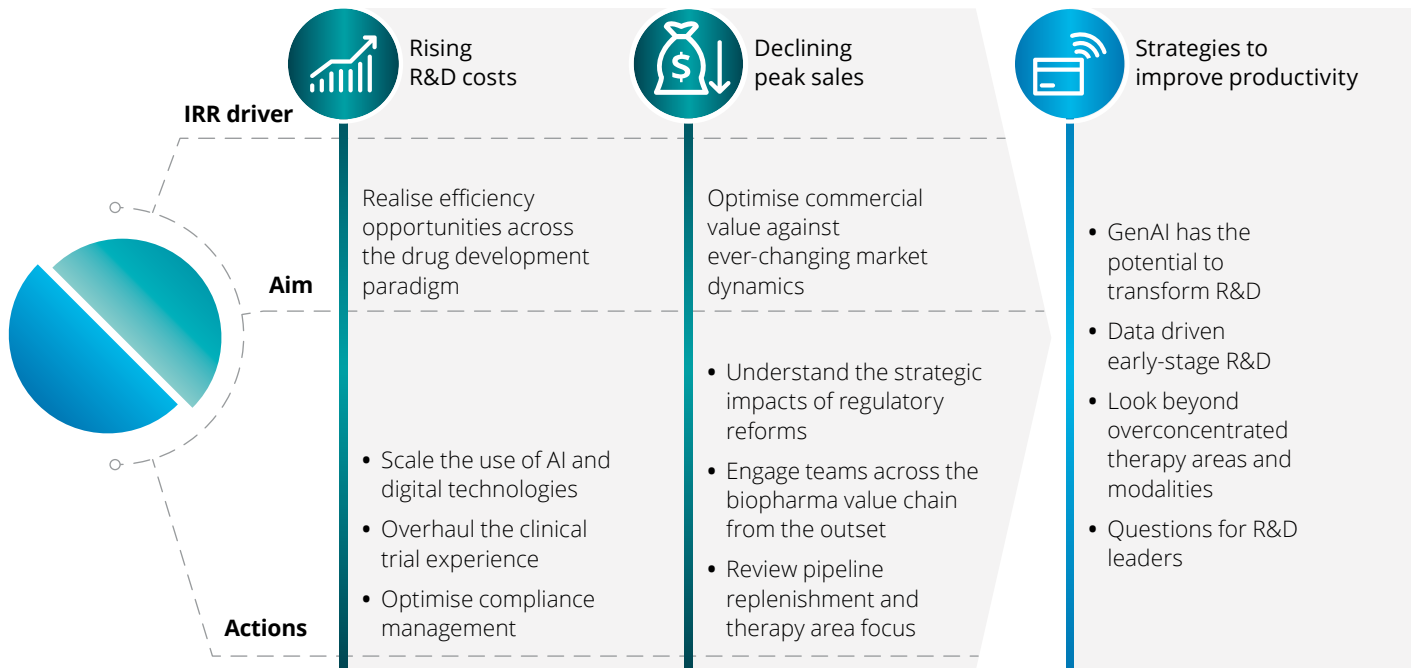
Rising R&D costs

Declining peak sales

Strategies to improve productivity

IRR driver

Aim

Actions

Realise efficiency opportunities across the drug development paradigm

Optimise commercial value against ever-changing market dynamics

• Scale the use of AI and digital technologies
• Overhaul the clinical trial experience
• Optimise compliance management

• Understand the strategic impacts of regulatory reforms
• Engage teams across the biopharma value chain from the outset
• Review pipeline replenishment and therapy area focus

• GenAI has the potential to transform R&D
• Data driven early-stage R&D
• Look beyond overconcentrated therapy areas and modalities
• Questions for R&D leaders